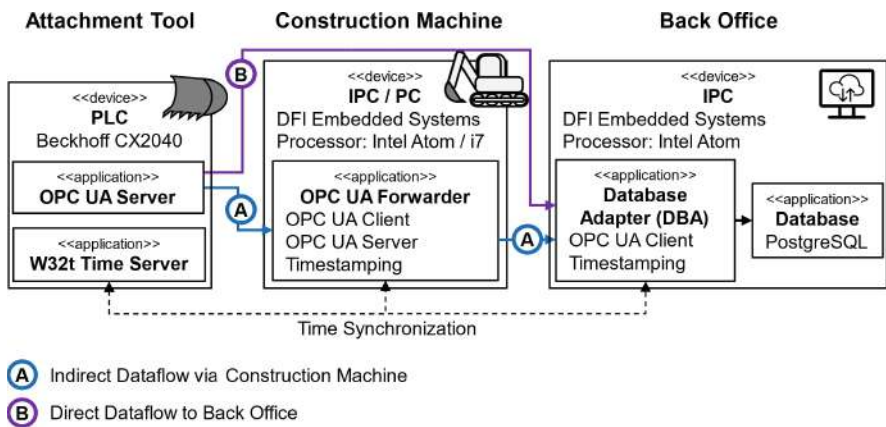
Attachment Tool

Construction Machine

Back Office

B

<<device>>
PLC
Beckhoff CX2040

<<application>>
OPC UA Server

A

<<application>>
W32t Time Server

<<device>>
IPC / PC
DFI Embedded Systems
Processor: Intel Atom / i7

<<application>>
OPC UA Forwarder
OPC UA Client
OPC UA Server
Timestamping

A

<<device>>
IPC
DFI Embedded Systems
Processor: Intel Atom

<<application>>
Database Adapter (DBA)
OPC UA Client
Timestamping

<<application>>
Database
PostgreSQL

Time Synchronization

A Indirect Dataflow via Construction Machine

B Direct Dataflow to Back Office